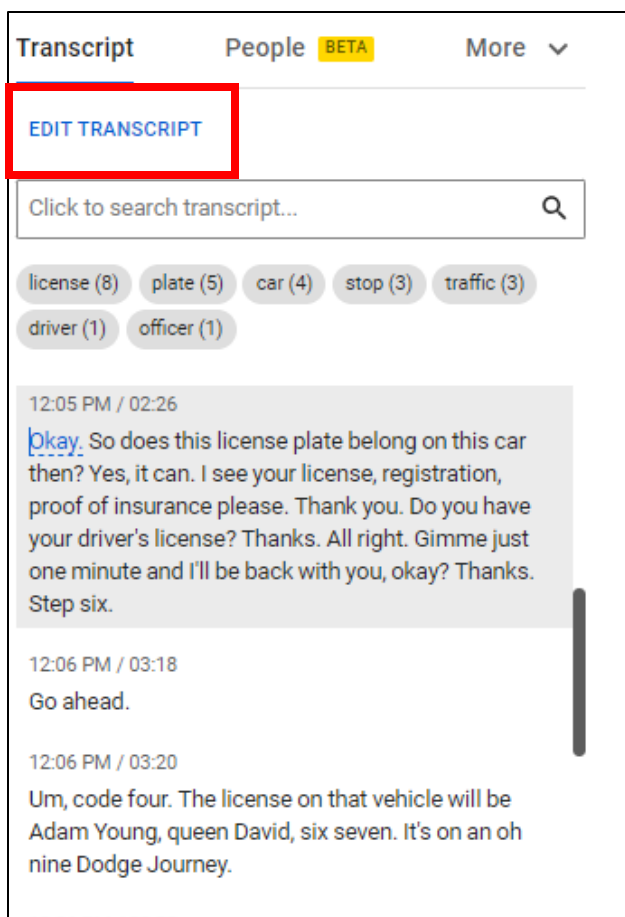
Transcript People BETA More

EDIT TRANSCRIPT

Click to search transcript...

license (8) plate (5) car (4) stop (3) traffic (3) driver (1) officer (1)

12:05 PM / 02:26

Okay. So does this license plate belong on this car then? Yes, it can. I see your license, registration, proof of insurance please. Thank you. Do you have your driver's license? Thanks. All right. Gimme just one minute and I'll be back with you, okay? Thanks. Step six.

12:06 PM / 03:18

Go ahead.

12:06 PM / 03:20

Um, code four. The license on that vehicle will be Adam Young, queen David, six seven. It's on an oh nine Dodge Journey.